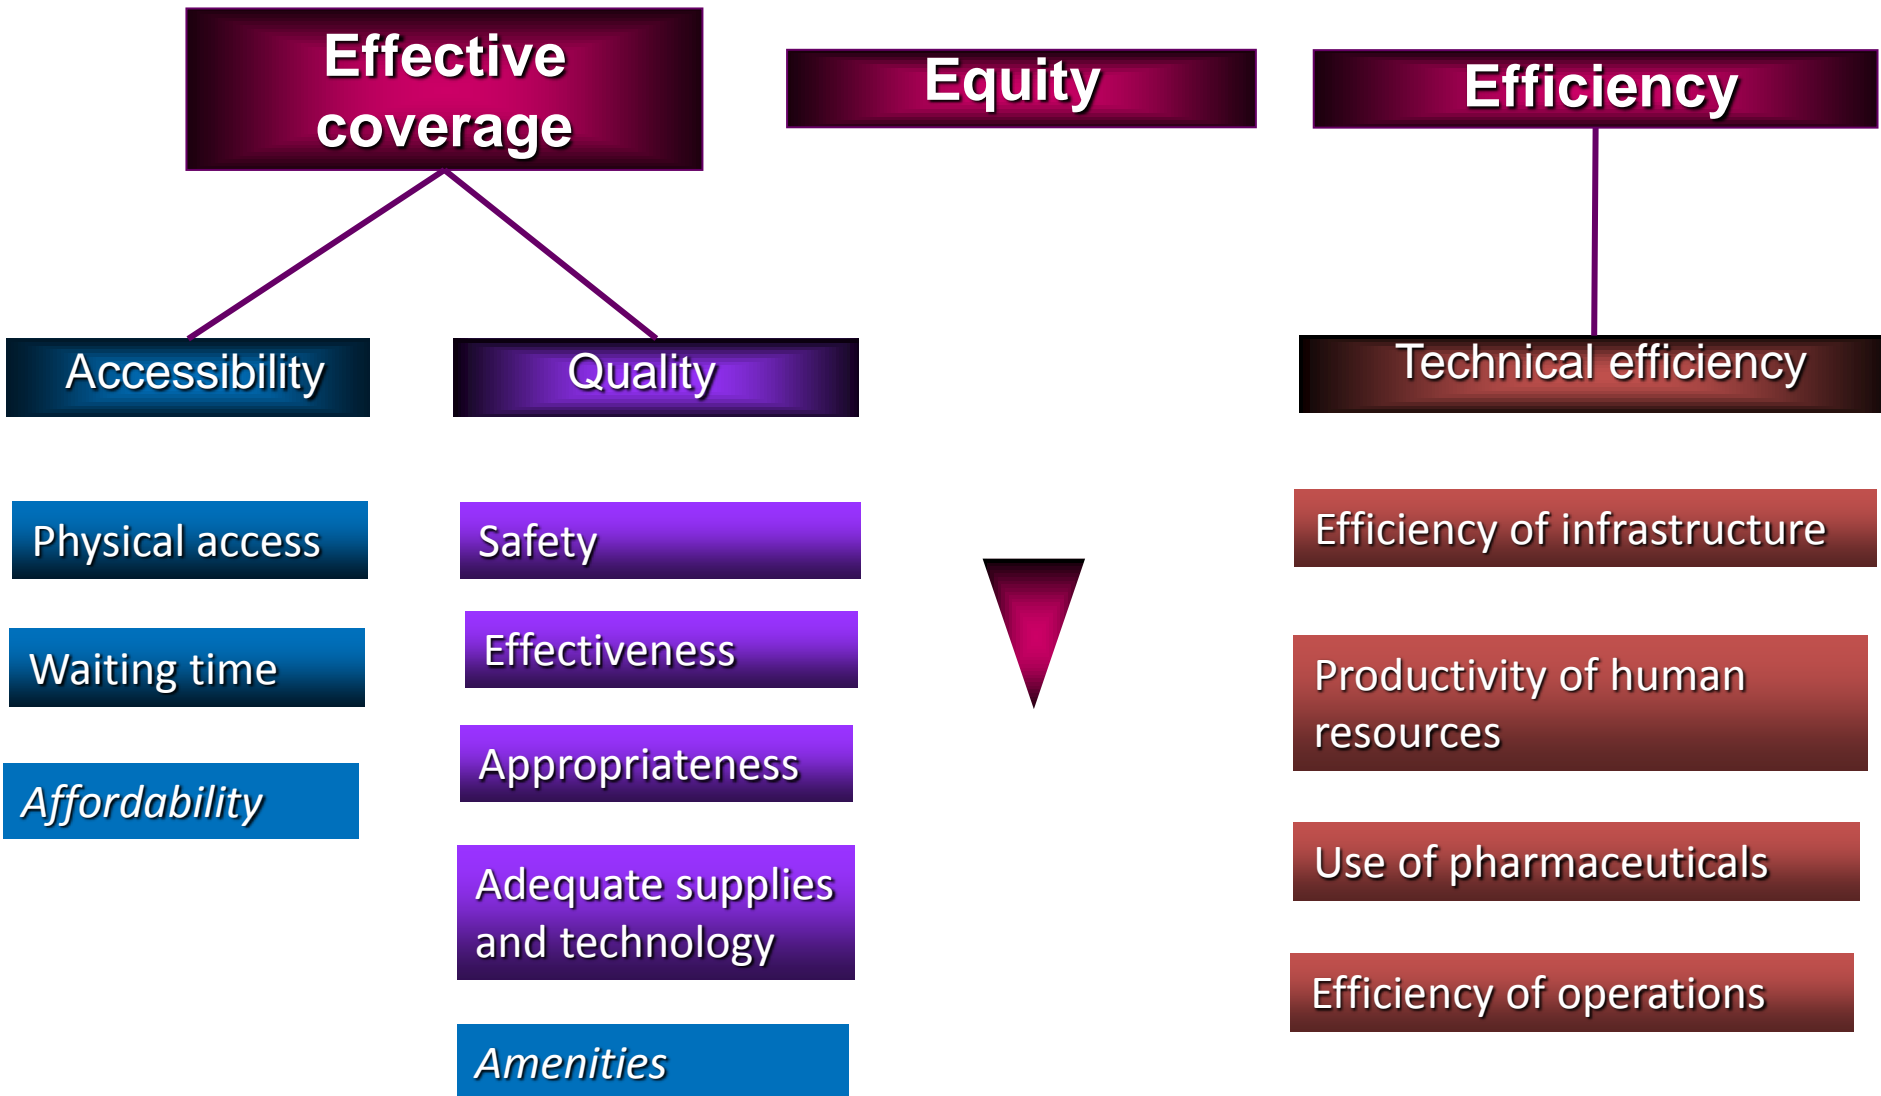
Effective coverage

Equity

Efficiency

Accessibility

Quality

Technical efficiency

Physical access

Waiting time

Affordability

Safety

Effectiveness

Appropriateness

Adequate supplies and technology

Amenities

Efficiency of infrastructure

Productivity of human resources

Use of pharmaceuticals

Efficiency of operations